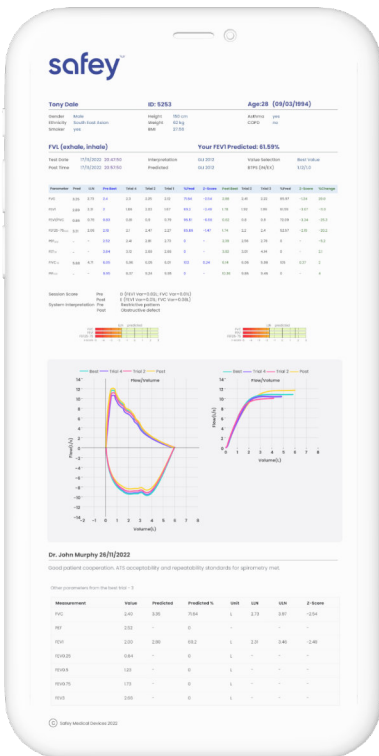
safey™

Tony Dale

ID: 5253

Age:28 (09/03/1994)

| Gender | Male | Height | 180 cm | Asthma | yes |
|---|---|---|---|---|---|
| Ethnicity | South East Asian | Weight | 92 kg | COPD | no |
| Smoker | yes | BMI | 27.69 | | |

FVL (exhale, inhale)

Your FEV1 Predicted: 61.59%

| Test Date | 17/11/2022 | 20:47:50 | Interpretation | GLI 2012 | Values Selection | Best Value |
|---|---|---|---|---|---|---|
| Post Time | 17/11/2022 | 20:57:50 | Predicted | GLI 2012 | BTPS (IN/EX) | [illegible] |

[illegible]

Session Score Pre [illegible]
Post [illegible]
System interpretation: Pre Restrictive pattern
Post Obstructive defect

Best Trial 1 Trial 2 Post
Flow/Volume

Flow(L/s)

Volume(L)

Flow/Volume

Dr. John Murphy 26/11/2022

Good patient cooperation. ATS acceptability and repeatability standards for spirometry met.

Other parameters from the best trial - 3

| Measurement | Value | Predicted | Predicted % | Unit | LLN | ULN | Z-Score |
|---|---|---|---|---|---|---|---|
| FVC | 2.40 | 3.35 | 71.64 | L | 2.73 | 3.97 | -2.54 |
| PEF | 2.53 | 0 | | L | | | |
| FEV1 | 2.00 | 2.86 | 69.2 | L | 2.21 | 3.46 | -2.46 |
| FEV0.25 | 0.64 | - | 0 | L | | | |
| FEV0.5 | 1.33 | - | 0 | L | | | |
| FEV0.75 | 1.72 | - | 0 | L | | | |
| FEV3 | 2.33 | - | 0 | L | | | |

© Safey Medical Devices 2022